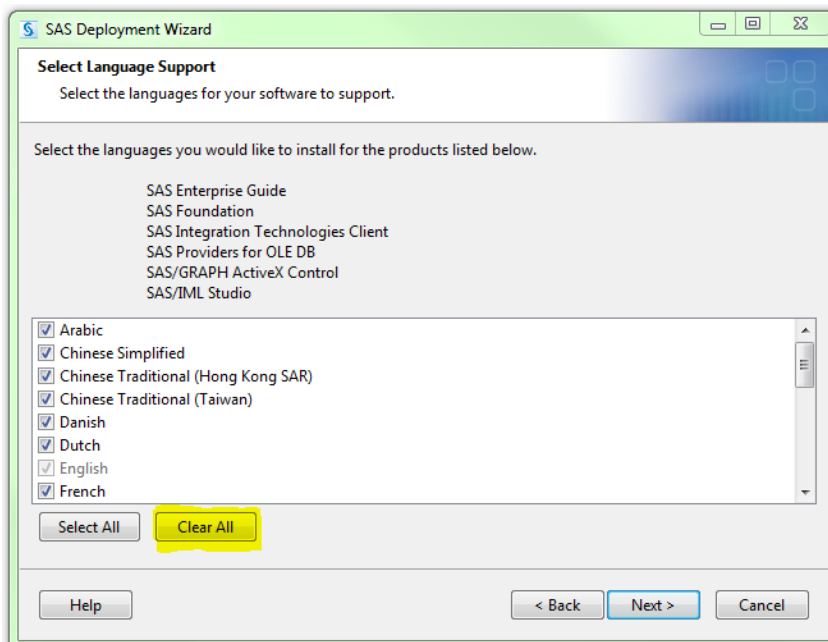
SAS Deployment Wizard

Select Language Support

Select the languages for your software to support.

Select the languages you would like to install for the products listed below.

SAS Enterprise Guide
SAS Foundation
SAS Integration Technologies Client
SAS Providers for OLE DB
SAS/GRAPH ActiveX Control
SAS/IML Studio

☑ Arabic
☑ Chinese Simplified
☑ Chinese Traditional (Hong Kong SAR)
☑ Chinese Traditional (Taiwan)
☑ Danish
☑ Dutch
☑ English
☑ French

Select All

Clear All

Help

< Back

Next >

Cancel